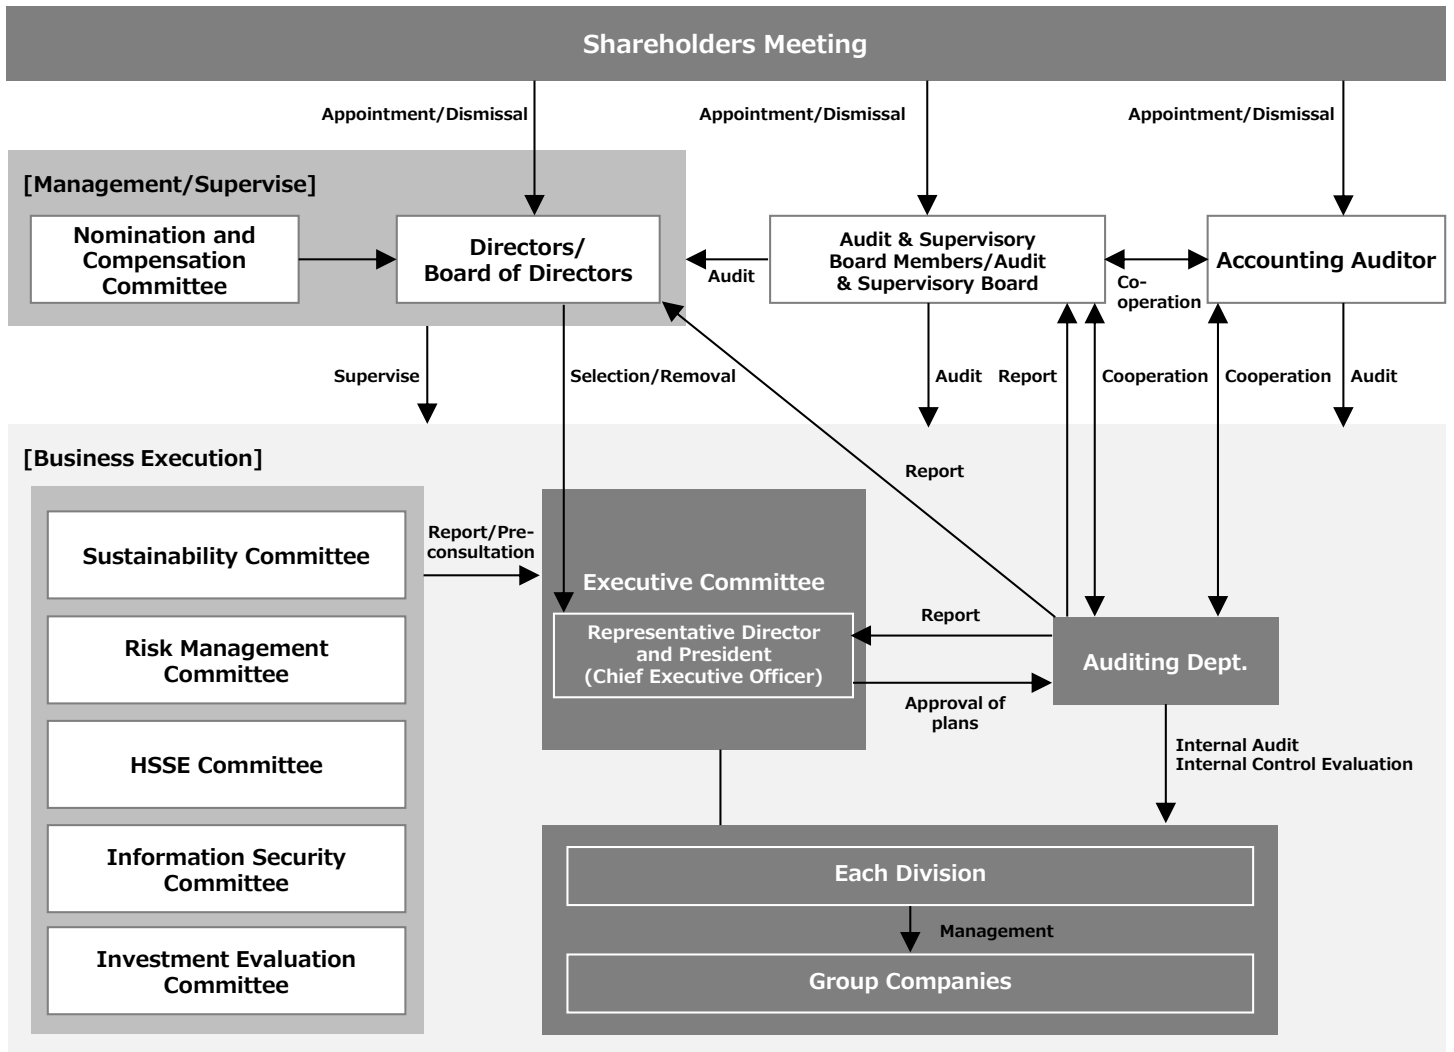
Shareholders Meeting

Appointment/Dismissal

Appointment/Dismissal

Appointment/Dismissal

[Management/Supervise]

Nomination and Compensation Committee

Directors/ Board of Directors

Audit

Audit & Supervisory Board Members/Audit & Supervisory Board

Co-operation

Accounting Auditor

Supervise

Selection/Removal

Audit

Report

Cooperation

Cooperation

Audit

[Business Execution]

Report

Sustainability Committee

Report/Pre-consultation

Executive Committee

Representative Director and President (Chief Executive Officer)

Report

Approval of plans

Auditing Dept.

Risk Management Committee

HSSE Committee

Internal Audit
Internal Control Evaluation

Information Security Committee

Each Division

Management

Investment Evaluation Committee

Group Companies